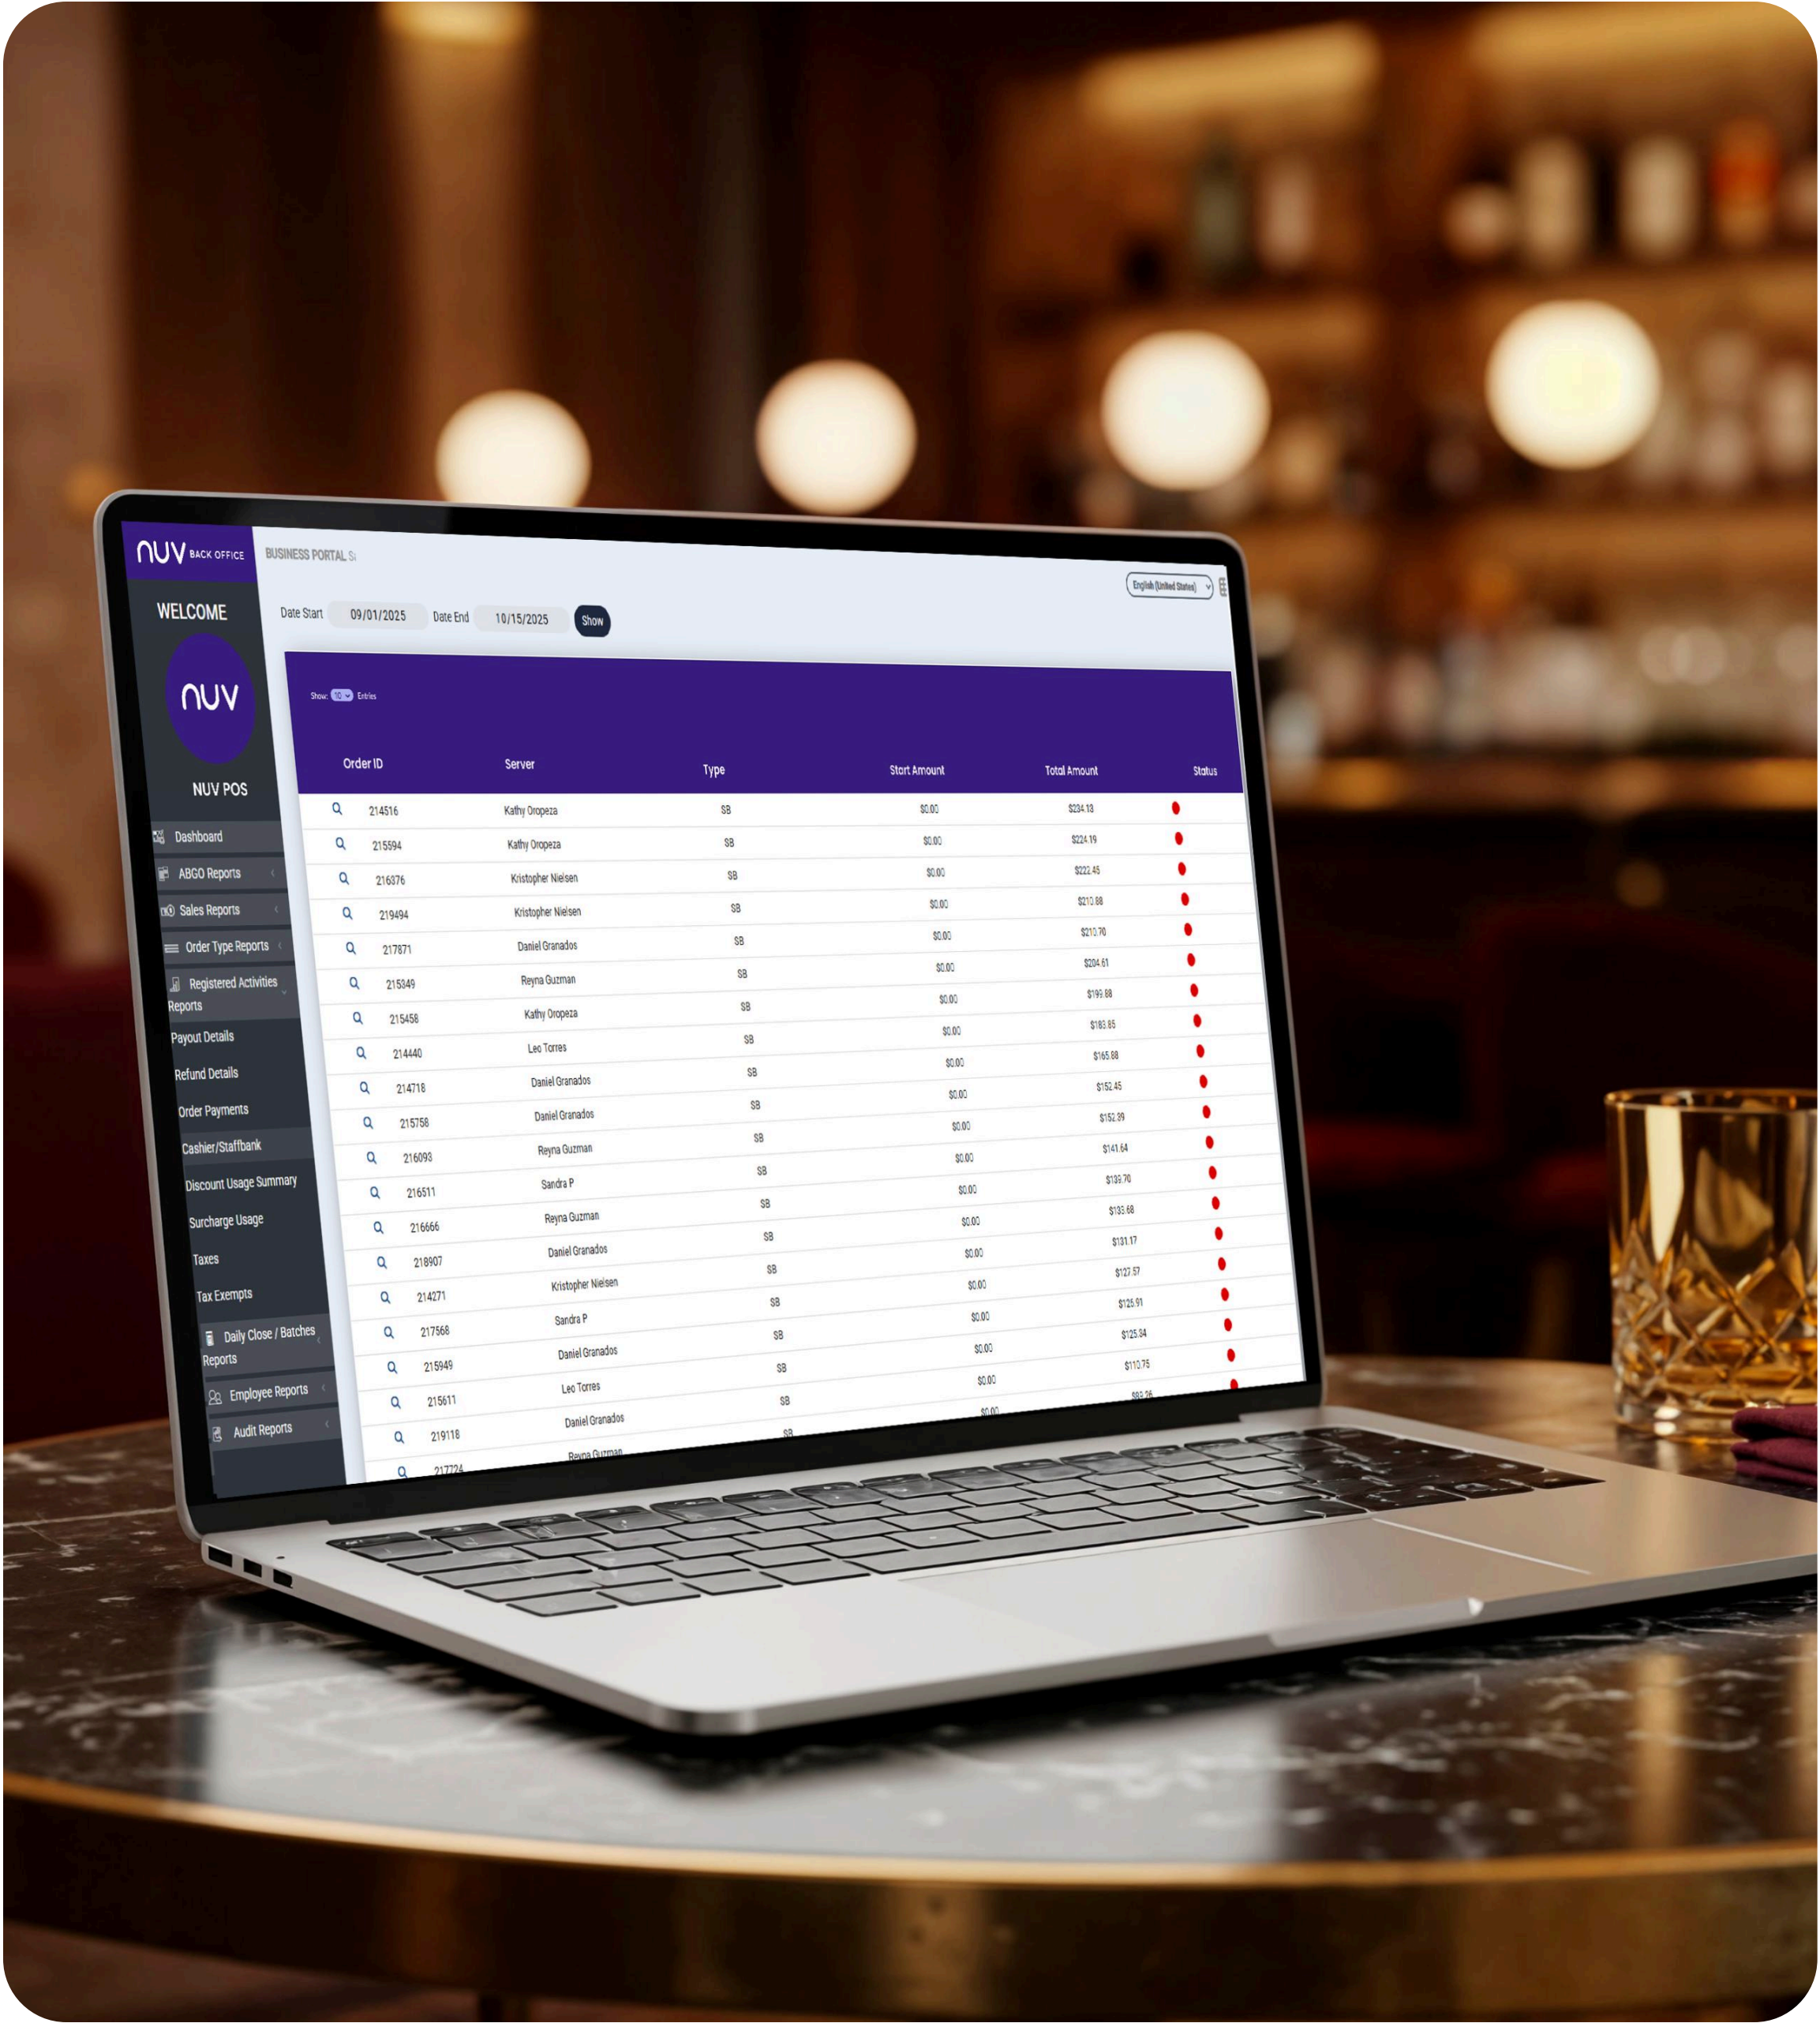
NUV BACK OFFICE

BUSINESS PORTAL S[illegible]

English (United States)

WELCOME

NUV

NUV POS

Dashboard
ABGO Reports
Sales Reports
Order Type Reports
Registered Activities Reports
Payout Details
Refund Details
Order Payments
Cashier/Staffbank
Discount Usage Summary
Surcharge Usage
Taxes
Tax Exempts
Daily Close / Batches Reports
Employee Reports
Audit Reports

Date Start 09/01/2025 Date End 10/15/2025 Show

Show: 10 Entries

| Order ID | Server | Type | Start Amount | Total Amount | Status |
|---|---|---|---|---|---|
| 214516 | Kathy Oropeza | SB | $0.00 | $234.13 | |
| 215594 | Kathy Oropeza | SB | $0.00 | $224.19 | |
| 216376 | Kristopher Nielsen | SB | $0.00 | $222.45 | |
| 219494 | Kristopher Nielsen | SB | $0.00 | $210.88 | |
| 217871 | Daniel Granados | SB | $0.00 | $210.70 | |
| 215349 | Reyna Guzman | SB | $0.00 | $204.61 | |
| 215458 | Kathy Oropeza | SB | $0.00 | $199.88 | |
| 214440 | Leo Torres | SB | $0.00 | $183.85 | |
| 214718 | Daniel Granados | SB | $0.00 | $165.88 | |
| 215758 | Daniel Granados | SB | $0.00 | $152.45 | |
| 216093 | Reyna Guzman | SB | $0.00 | $152.39 | |
| 216511 | Sandra P | SB | $0.00 | $141.64 | |
| 216666 | Reyna Guzman | SB | $0.00 | $139.70 | |
| 218907 | Daniel Granados | SB | $0.00 | $133.68 | |
| 214271 | Kristopher Nielsen | SB | $0.00 | $131.17 | |
| 217568 | Sandra P | SB | $0.00 | $127.57 | |
| 215949 | Daniel Granados | SB | $0.00 | $125.91 | |
| 215611 | Leo Torres | SB | $0.00 | $125.34 | |
| 219118 | Daniel Granados | SB | $0.00 | $110.75 | |
| 217724 | Reyna Guzman | SB | $0.00 | $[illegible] | |